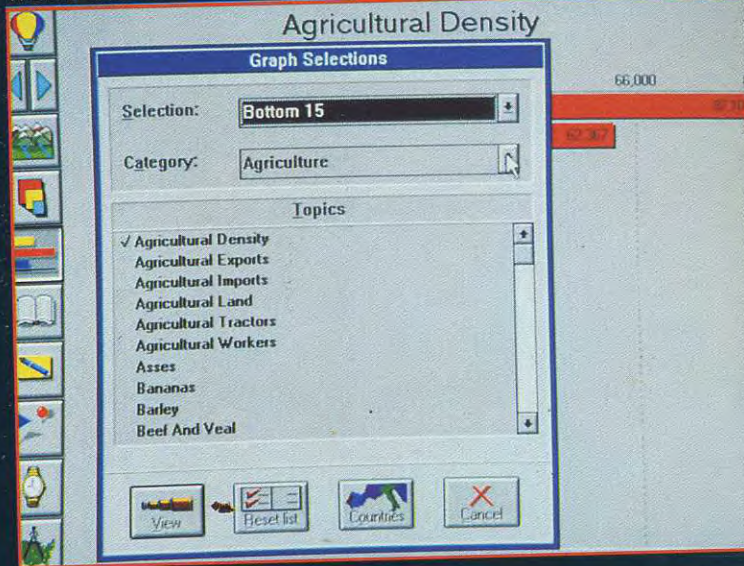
Agricultural Density

Graph Selections

66,000

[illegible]

62,367

Selection: Bottom 15

Category: Agriculture

Topics

✓ Agricultural Density
Agricultural Exports
Agricultural Imports
Agricultural Land
Agricultural Tractors
Agricultural Workers
Asses
Bananas
Barley
Beef And Veal

View

Reset list

Countries

Cancel